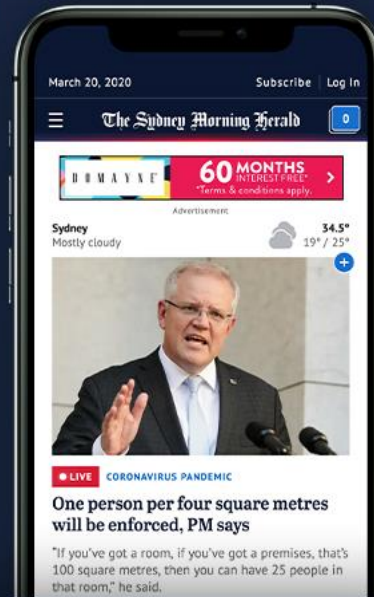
March 20, 2020

Subscribe | Log In

The Sydney Morning Herald

0

DOMAYNE

60 MONTHS INTEREST FREE*

*Terms & conditions apply.

Advertisement

Sydney
Mostly cloudy

34.5°
19° / 25°

LIVE

CORONAVIRUS PANDEMIC

One person per four square metres will be enforced, PM says

"If you've got a room, if you've got a premises, that's 100 square metres, then you can have 25 people in that room," he said.